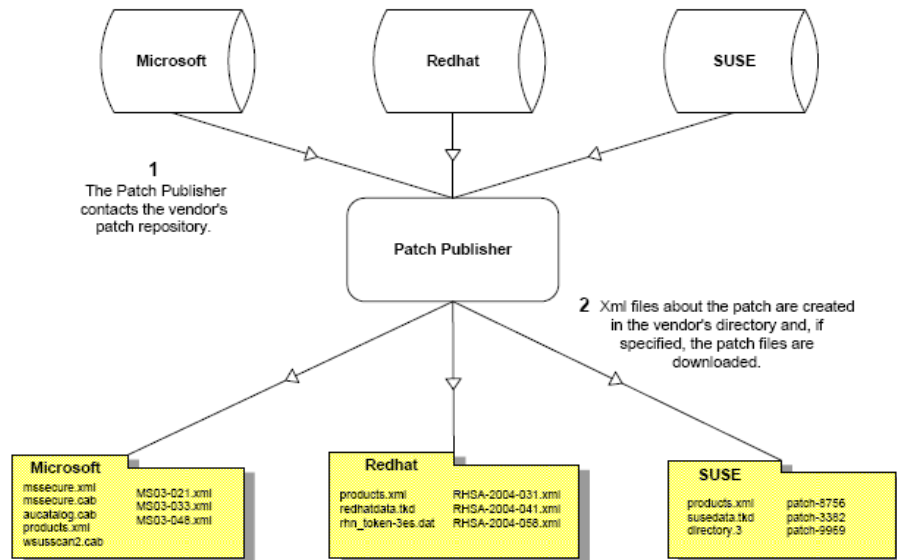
Microsoft

Redhat

SUSE

1
The Patch Publisher contacts the vendor's patch repository.

Patch Publisher

2 Xml files about the patch are created in the vendor's directory and, if specified, the patch files are downloaded.

Microsoft
mssecure.xml
mssecure.cab
aucatalog.cab
products.xml
wsusscan2.cab
MS03-021.xml
MS03-033.xml
MS03-048.xml

Redhat
products.xml
redhatdata.tkd
rhn_token-3es.dat
RHSA-2004-031.xml
RHSA-2004-041.xml
RHSA-2004-056.xml

SUSE
products.xml
susedata.tkd
directory.3
patch-8756
patch-3382
patch-9969